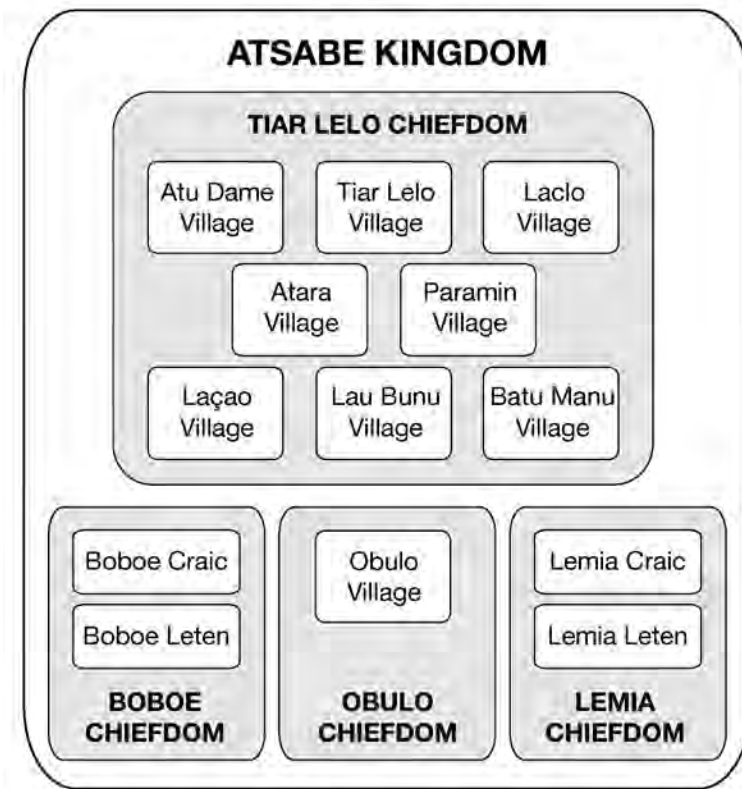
ATSABE KINGDOM

TIAR LELO CHIEFDOM

Atu Dame Village

Tiar Lelo Village

Laclo Village

Atara Village

Paramin Village

Laçao Village

Lau Bunu Village

Batu Manu Village

Boboe Craic

Boboe Leten

BOBOE CHIEFDOM

Obulo Village

OBULO CHIEFDOM

Lemia Craic

Lemia Leten

LEMIA CHIEFDOM